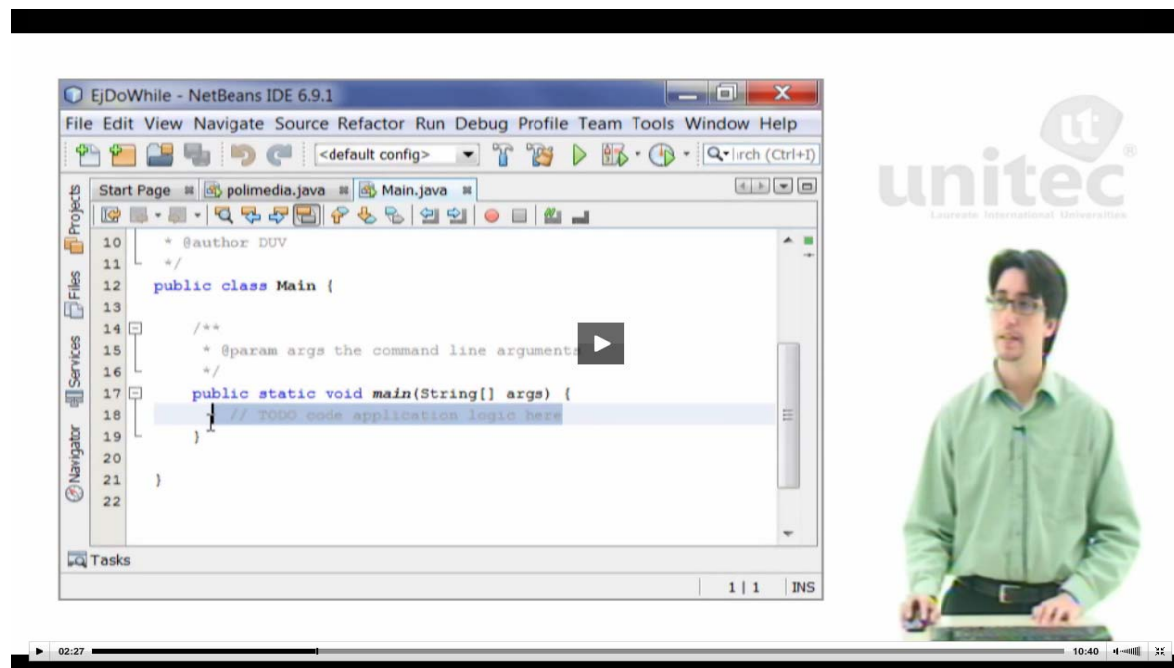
EjDoWhile - NetBeans IDE 6.9.1

File Edit View Navigate Source Refactor Run Debug Profile Team Tools Window Help

<default config>

Q▾ irch (Ctrl+I)

Projects Files Services Navigator

Start Page polimedia.java Main.java

10 * @author DUV
11 */
12 public class Main {
13
14 /**
15 * @param args the command line arguments
16 */
17 public static void main(String[] args) {
18 // TODO code application logic here
19 }
20
21 }
22

Tasks

1 | 1 INS

unitec

Laureate International Universities

02:27

10:40